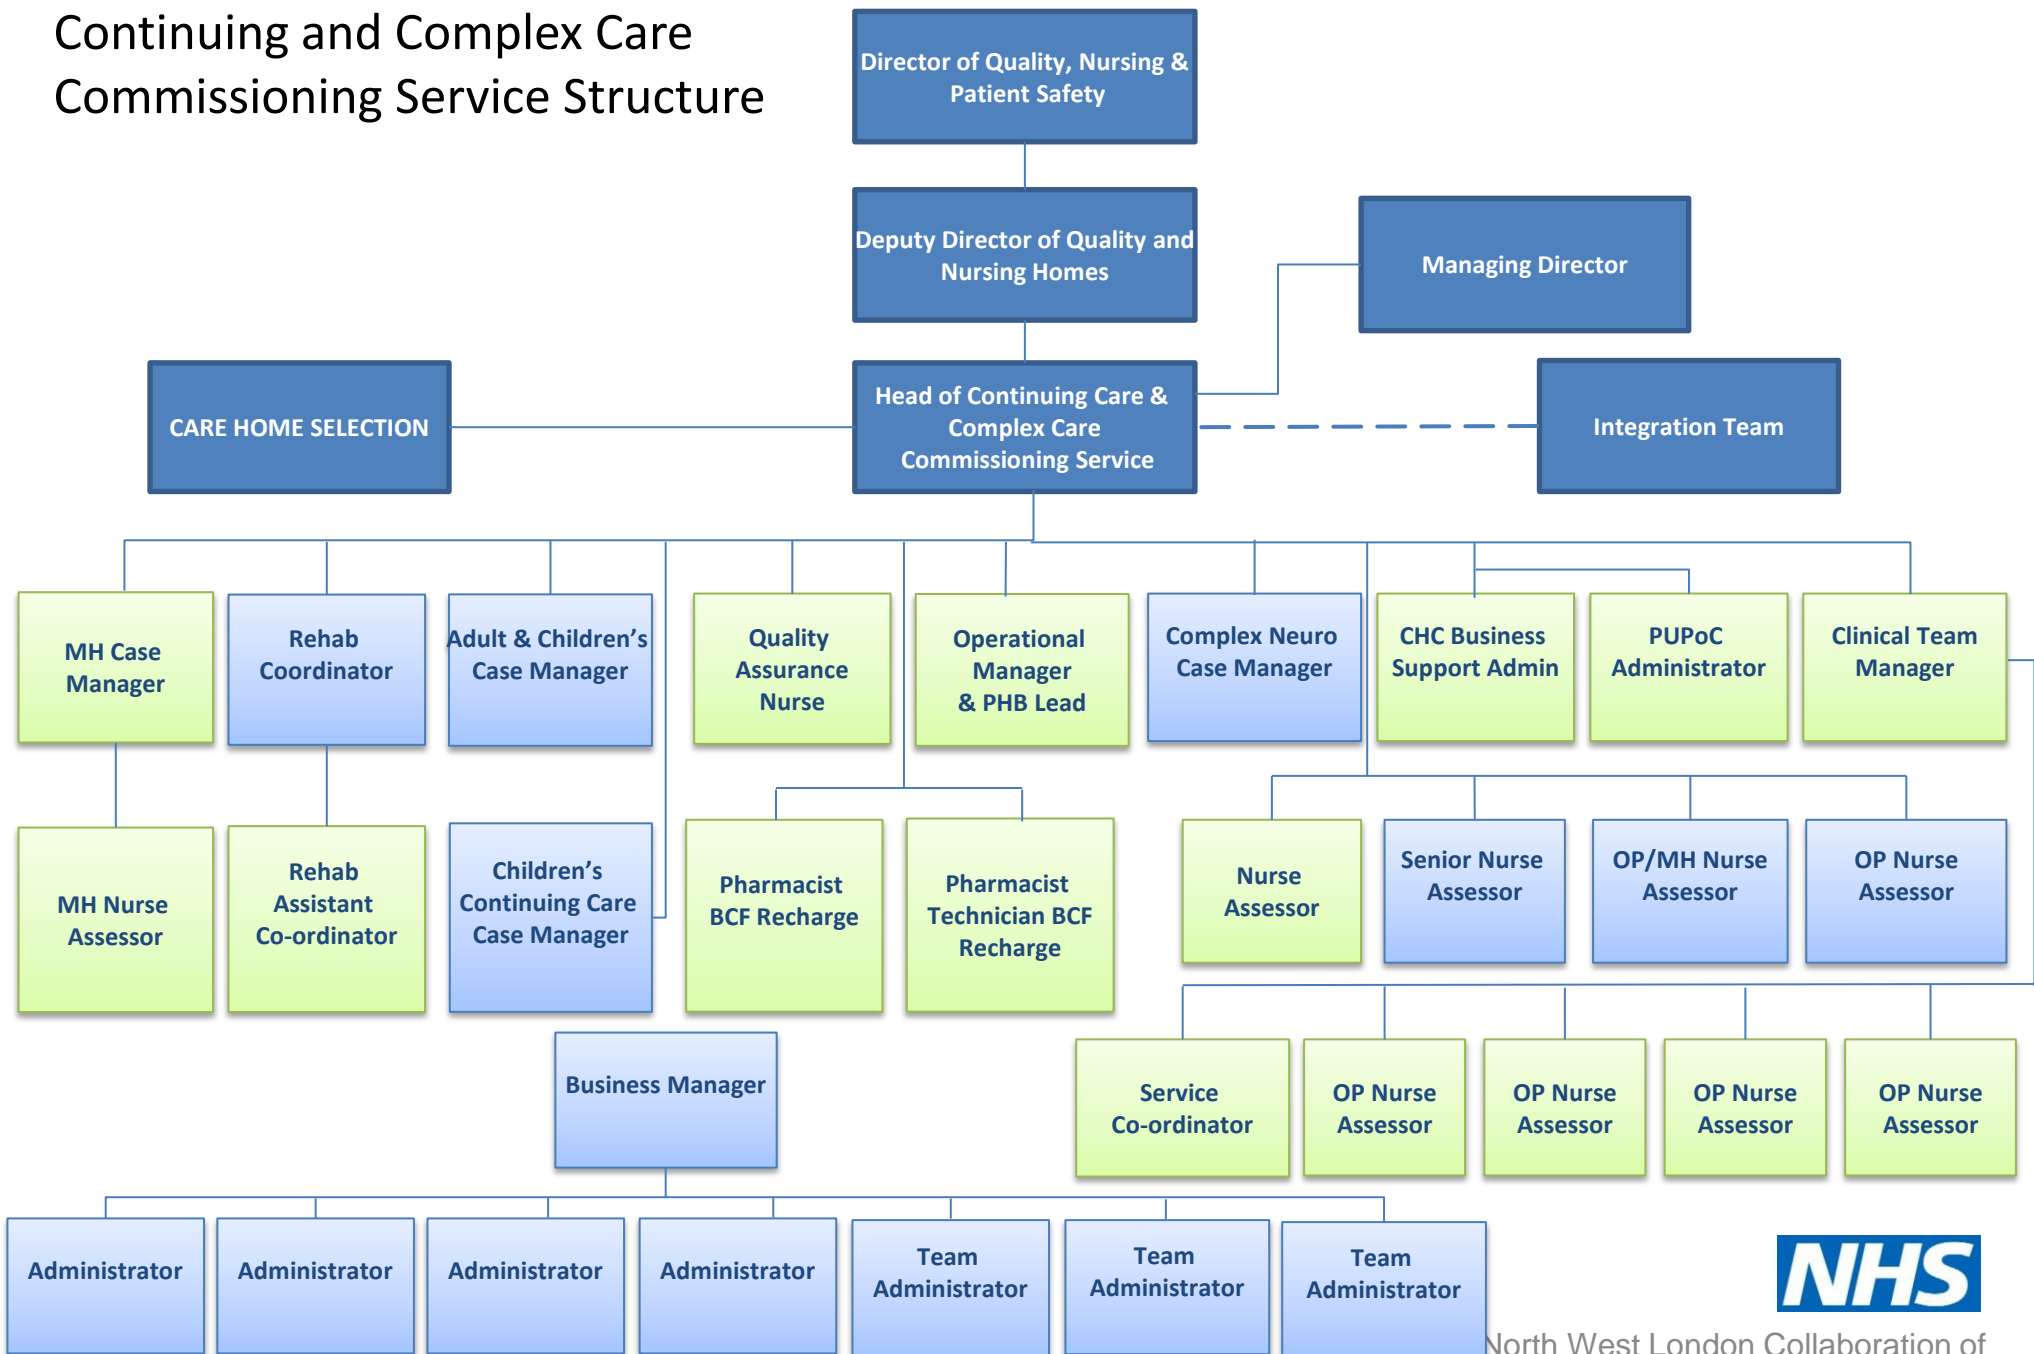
Continuing and Complex Care Commissioning Service Structure

Director of Quality, Nursing & Patient Safety

Deputy Director of Quality and Nursing Homes

Managing Director

CARE HOME SELECTION

Head of Continuing Care & Complex Care Commissioning Service

Integration Team

MH Case Manager

Rehab Coordinator

Adult & Children's Case Manager

Quality Assurance Nurse

Operational Manager & PHB Lead

Complex Neuro Case Manager

CHC Business Support Admin

PUPoC Administrator

Clinical Team Manager

MH Nurse Assessor

Rehab Assistant Co-ordinator

Children's Continuing Care Case Manager

Pharmacist BCF Recharge

Pharmacist Technician BCF Recharge

Nurse Assessor

Senior Nurse Assessor

OP/MH Nurse Assessor

OP Nurse Assessor

Business Manager

Service Co-ordinator

OP Nurse Assessor

OP Nurse Assessor

OP Nurse Assessor

OP Nurse Assessor

Administrator

Administrator

Administrator

Administrator

Team Administrator

Team Administrator

Team Administrator

NHS

North West London Collaboration of